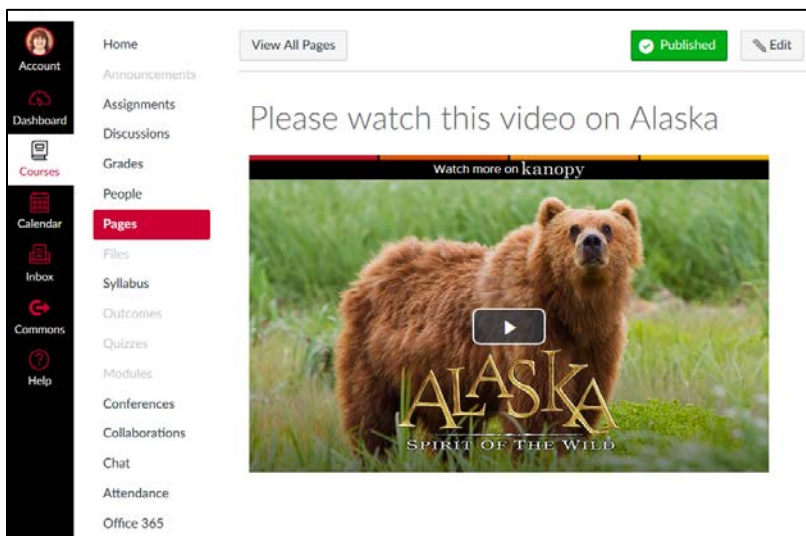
Account
Dashboard
Courses
Calendar
Inbox
Commons
Help

Home
Announcements
Assignments
Discussions
Grades
People
Pages
Files
Syllabus
Outcomes
Quizzes
Modules
Conferences
Collaborations
Chat
Attendance
Office 365

View All Pages

Published

Edit

Please watch this video on Alaska

Watch more on kanopy

ALASKA
SPIRIT OF THE WILD